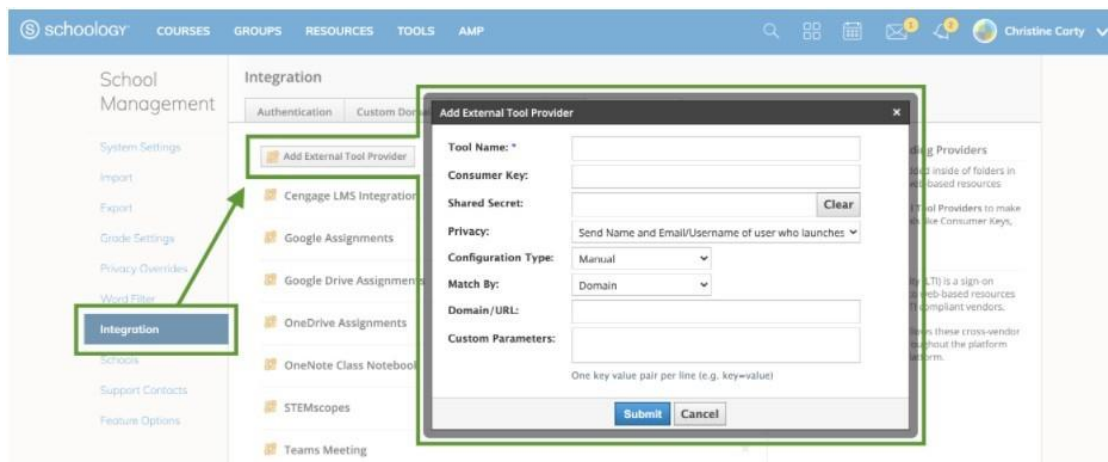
schoology COURSES GROUPS RESOURCES TOOLS AMP

Christine Corty

School Management

System Settings
Import
Export
Grade Settings
Privacy Overrides
Word Filter
Integration
Schools
Support Contacts
Feature Options

Integration

Authentication Custom Do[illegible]

Add External Tool Provider

Cengage LMS Integration
Google Assignments
Google Drive Assignments
OneDrive Assignments
OneNote Class Notebook
STEMscopes
Teams Meeting

Add External Tool Provider

Tool Name: *
Consumer Key:
Shared Secret:
Clear
Privacy:
Send Name and Email/Username of user who launches
Configuration Type:
Manual
Match By:
Domain
Domain/URL:
Custom Parameters:
One key value pair per line (e.g. key=value)

Submit Cancel

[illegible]g Providers
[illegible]ded inside of folders in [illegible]-based resources
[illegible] Tool Providers to make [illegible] like Consumer Keys,
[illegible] (LTI) is a sign-on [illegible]eb-based resources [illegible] compliant vendors.
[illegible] these cross-vendor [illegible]hout the platform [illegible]form.